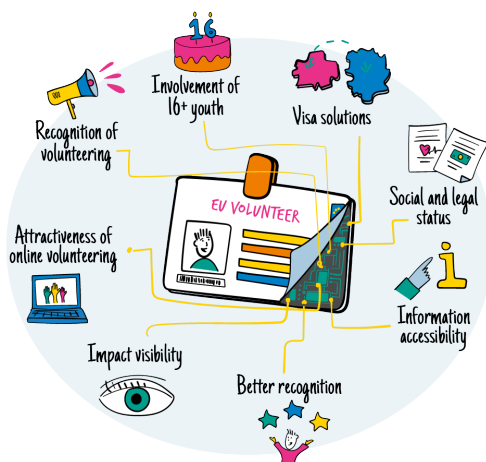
16

Involvement of 16+ youth

Visa solutions

Recognition of volunteering

Social and legal status

EU VOLUNTEER

Attractiveness of online volunteering

Information accessibility

Impact visibility

Better recognition